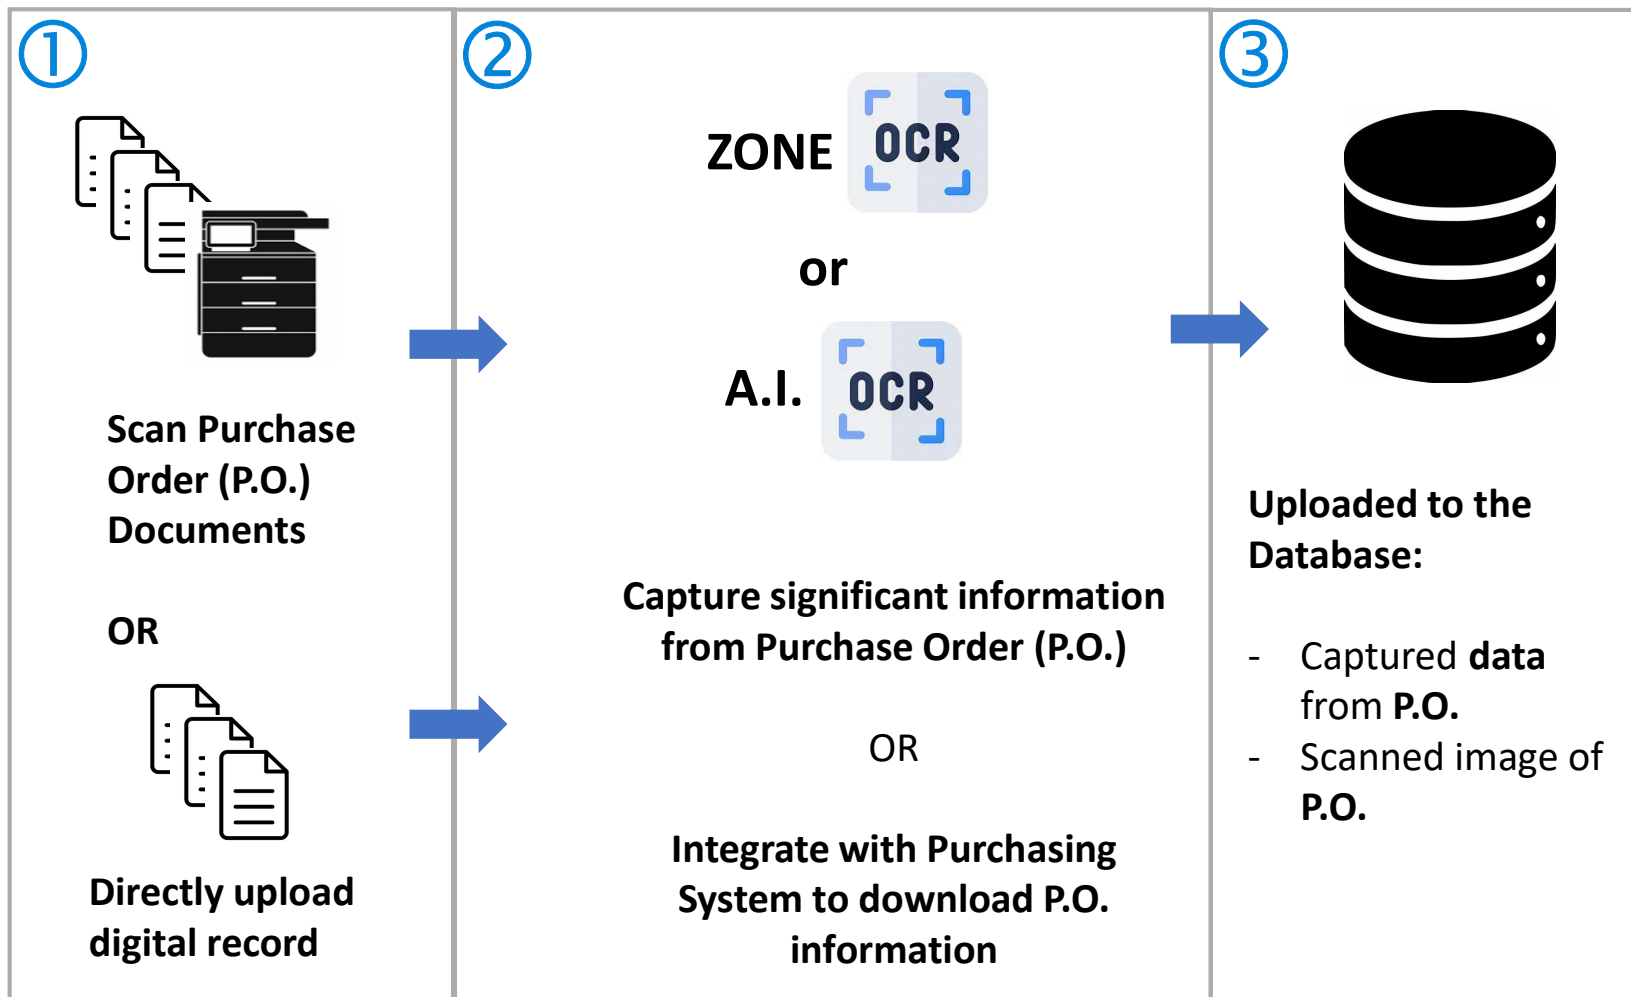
①

Scan Purchase Order (P.O.) Documents

OR

Directly upload digital record

②

ZONE OCR

or

A.I. OCR

Capture significant information from Purchase Order (P.O.)

OR

Integrate with Purchasing System to download P.O. information

③

Uploaded to the Database:

- Captured **data** from **P.O.**
- Scanned image of **P.O.**